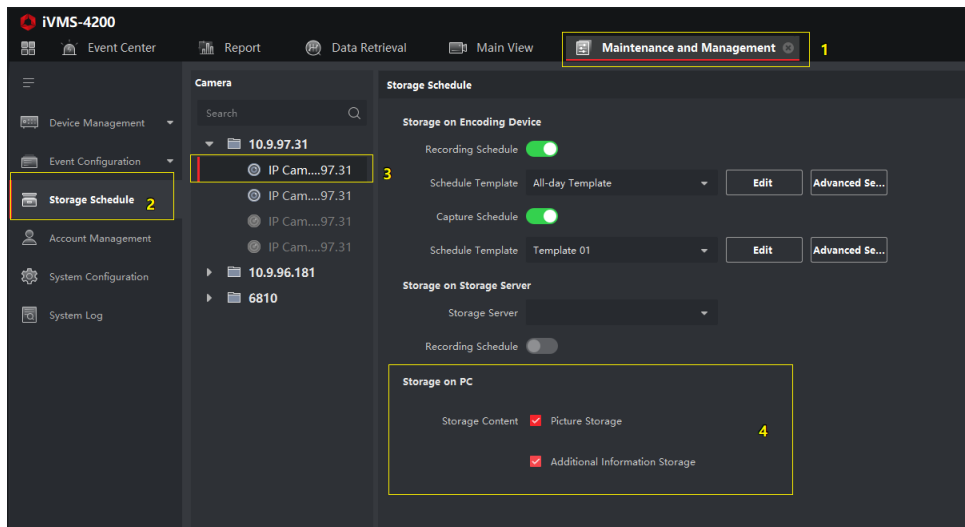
iVMS-4200

Event Center

Report

Data Retrieval

Main View

Maintenance and Management

1

Device Management

Event Configuration

Storage Schedule

2

Account Management

System Configuration

System Log

Camera

Search

10.9.97.31

IP Cam....97.31

3

IP Cam....97.31

IP Cam....97.31

IP Cam....97.31

10.9.96.181

6810

Storage Schedule

Storage on Encoding Device

Recording Schedule

Schedule Template

All-day Template

Edit

Advanced Se...

Capture Schedule

Schedule Template

Template 01

Edit

Advanced Se...

Storage on Storage Server

Storage Server

Recording Schedule

Storage on PC

Storage Content

Picture Storage

4

Additional Information Storage